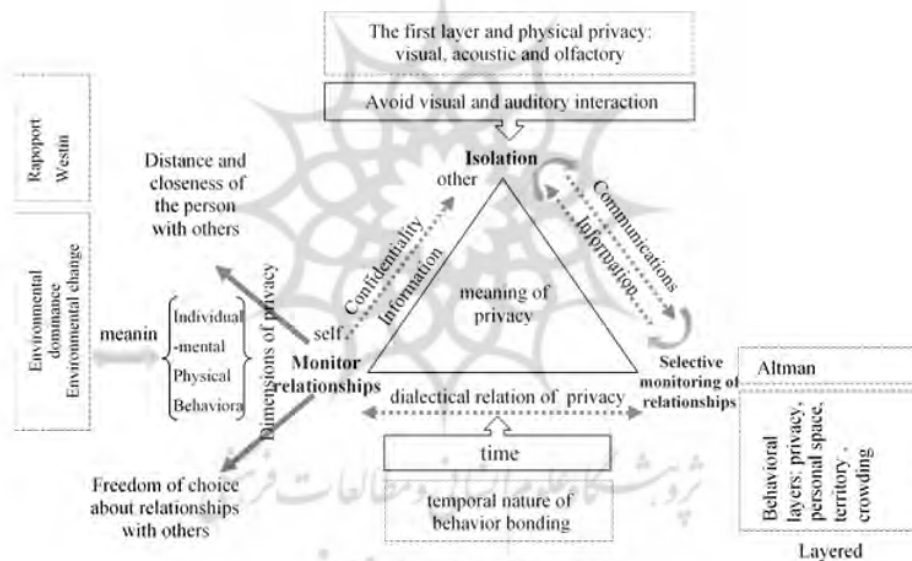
The first layer and physical privacy: visual, acoustic and olfactory

Avoid visual and auditory interaction

Rapoport
Westin

Distance and closeness of the person with others

Isolation

other

Communications

Information

Confidentiality

Information

meaning of privacy

Environmental dommance
Environmental change

meanin

Individual
-mental
Physical
Behaviora

Dimensions of privacy

self

Monitor relationships

Selective monitoring of relationships

Altman

dialectical relation of privacy

time

Behavioral layers: privacy, personal space, territory, crowding

Freedom of choice about relationships with others

temporal nature of behavior bonding

Layered